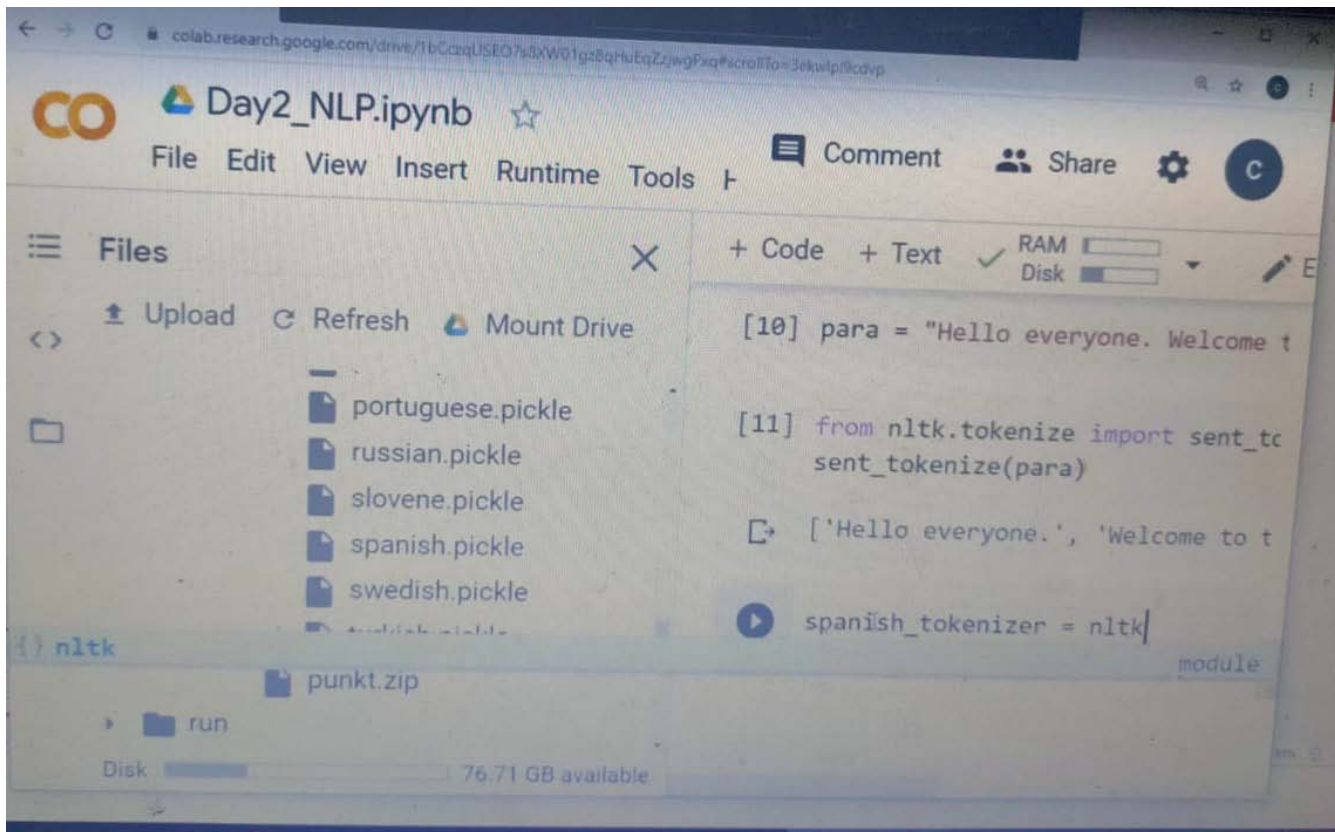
colab.research.google.com/drive/1bCczqUSEO7s5XW01gz8qHuEqZzjwgPxq#scrollTo=3ekwlp9cdvp

CO Day2_NLP.ipynb ☆

File Edit View Insert Runtime Tools H

Comment Share C

Files

Upload Refresh Mount Drive

portuguese.pickle
russian.pickle
slovene.pickle
spanish.pickle
swedish.pickle
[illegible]

{} nltk

punkt.zip

run

Disk 76.71 GB available

+ Code + Text RAM Disk

[10] para = "Hello everyone. Welcome t

[11] from nltk.tokenize import sent_tc
sent_tokenize(para)

['Hello everyone.', 'Welcome to t

spanish_tokenizer = nltk

module